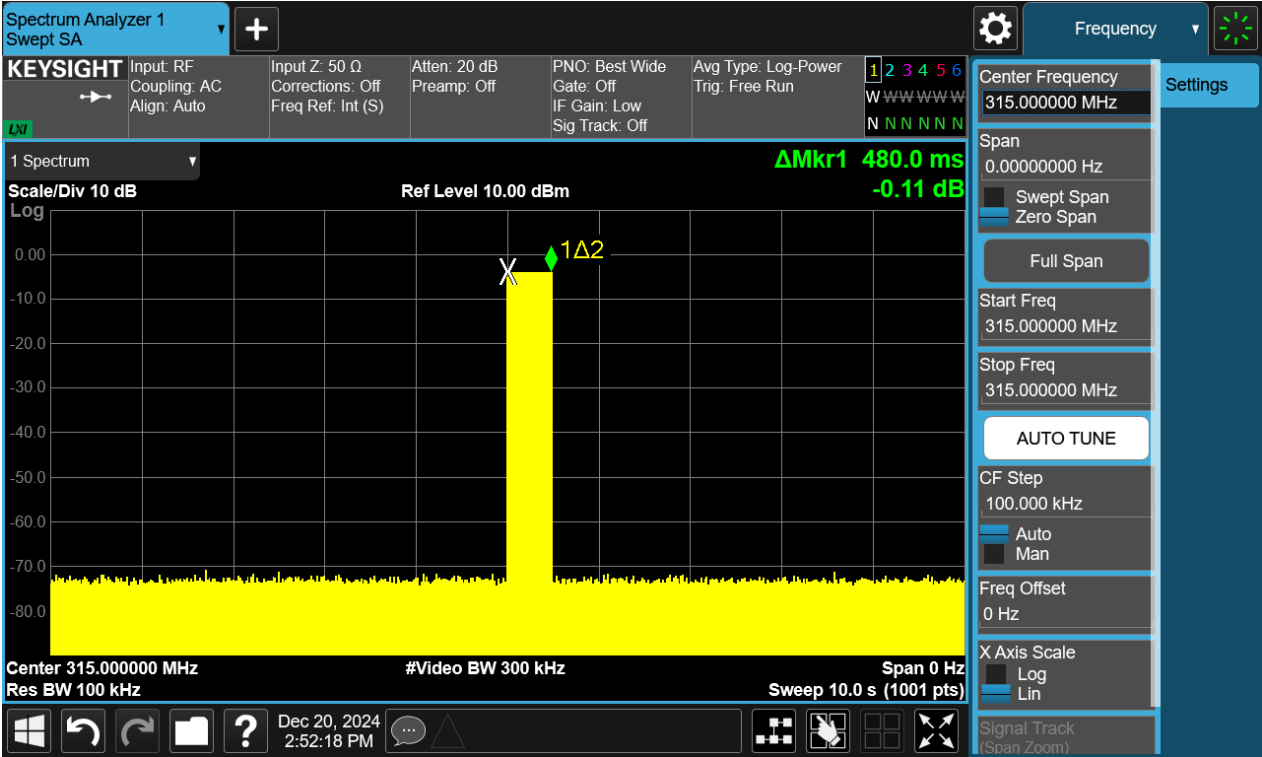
Spectrum Analyzer 1
Swept SA

Frequency

KEYSIGHT
LXI
Input: RF
Coupling: AC
Align: Auto

Input Z: 50 Ω
Corrections: Off
Freq Ref: Int (S)

Atten: 20 dB
Preamp: Off

PNO: Best Wide
Gate: Off
IF Gain: Low
Sig Track: Off

Avg Type: Log-Power
Trig: Free Run

1 2 3 4 5 6
W W W W W W
N N N N N N

1 Spectrum

ΔMkr1 480.0 ms
-0.11 dB

Scale/Div 10 dB
Log

Ref Level 10.00 dBm

0.00
-10.0
-20.0
-30.0
-40.0
-50.0
-60.0
-70.0
-80.0

X
1Δ2

Center 315.000000 MHz
Res BW 100 kHz

#Video BW 300 kHz

Span 0 Hz
Sweep 10.0 s (1001 pts)

Dec 20, 2024
2:52:18 PM

Center Frequency
315.000000 MHz

Settings

Span
0.00000000 Hz
Swept Span
Zero Span

Full Span

Start Freq
315.000000 MHz

Stop Freq
315.000000 MHz

AUTO TUNE

CF Step
100.000 kHz
Auto
Man

Freq Offset
0 Hz

X Axis Scale
Log
Lin

Signal Track
(Span Zoom)